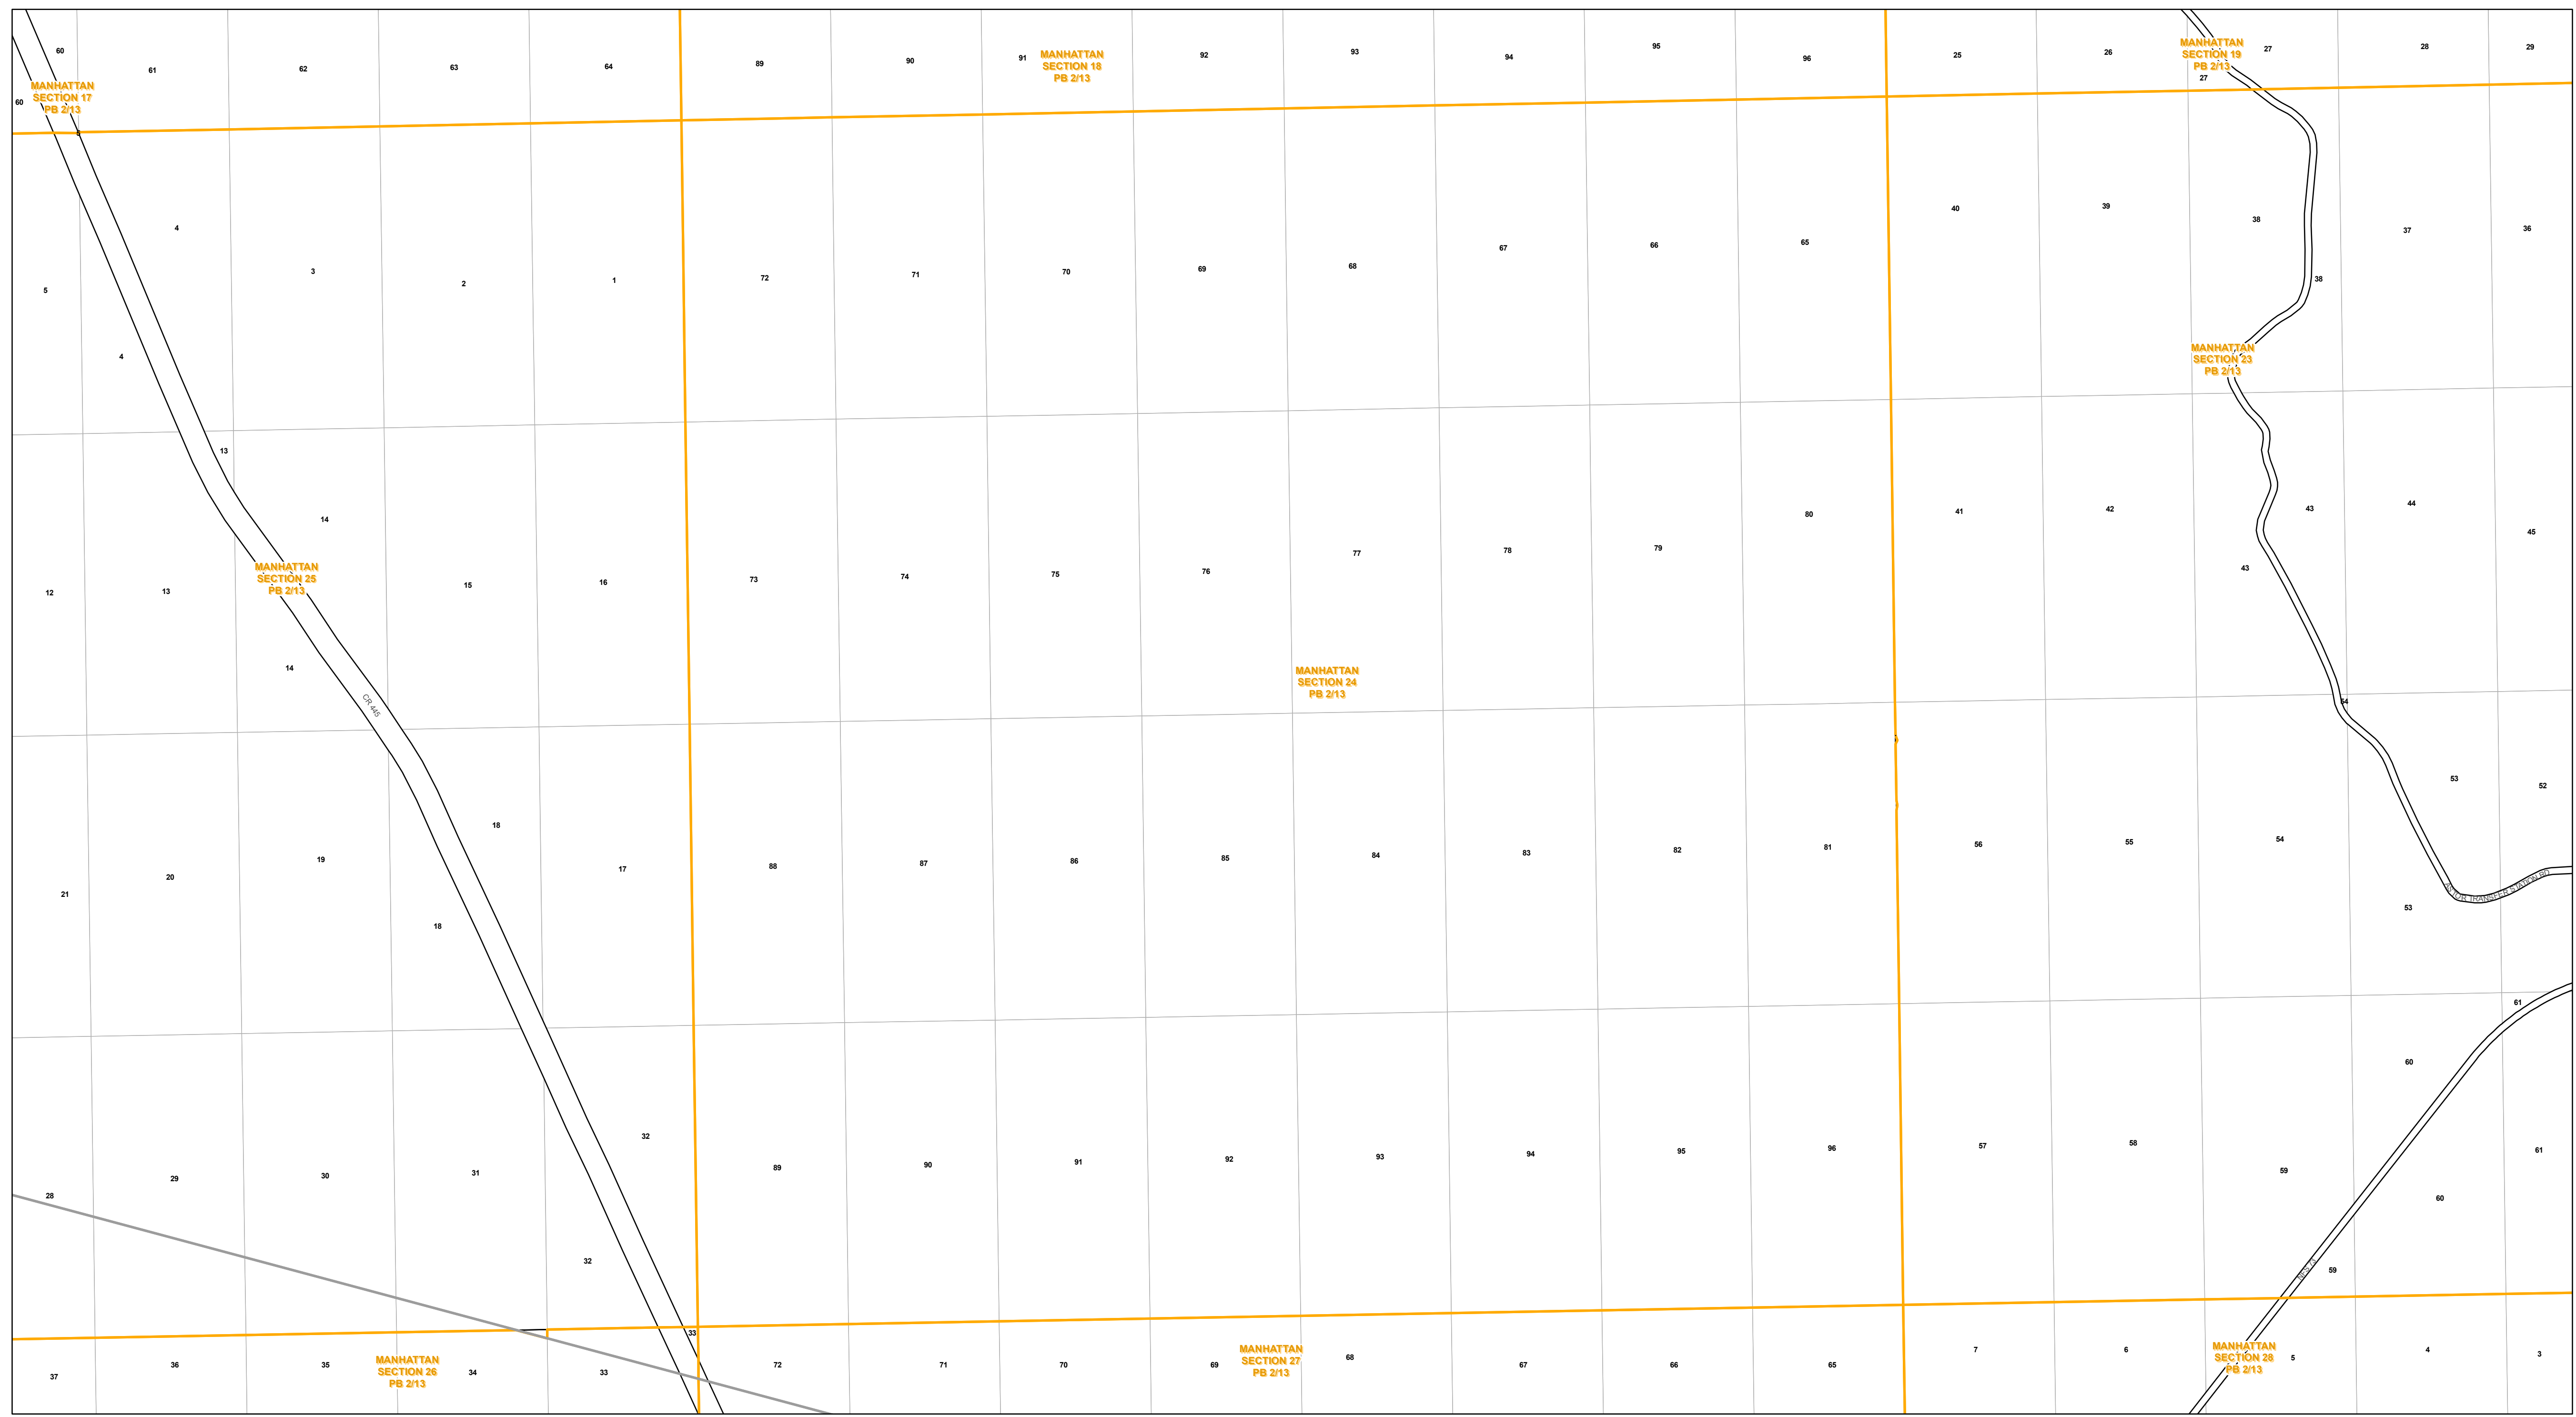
60 61 62 63 64 89 90 91 MANHATTAN SECTION 18 PB 2/13 92 93 94 95 96 25 26 MANHATTAN SECTION 19 PB 2/13 27 28 29

27

60

MANHATTAN SECTION 17 PB 2/13

4 3 2 1 72 71 70 69 68 67 66 65 40 39 38 37 36

5

38

4

MANHATTAN SECTION 23 PB 2/13

13

14

80 41 42 43 44

45

MANHATTAN SECTION 25 PB 2/13

12 13 15 16 73 74 75 76 77 78 79 43

14

MANHATTAN SECTION 24 PB 2/13

CR 446

54

53 52

18

19 17 88 87 86 85 84 83 82 81 56 55 54

21 20

MOTOR TRANSFER STATION RD

53

18

61

60

32

29 30 31 89 90 91 92 93 94 95 96 57 58 59 61

28

60

32

59

33

37 36 35 MANHATTAN SECTION 26 PB 2/13 34 33 72 71 70 69 MANHATTAN SECTION 27 PB 2/13 68 67 66 65 7 6 MANHATTAN SECTION 28 PB 2/13 5 4 3